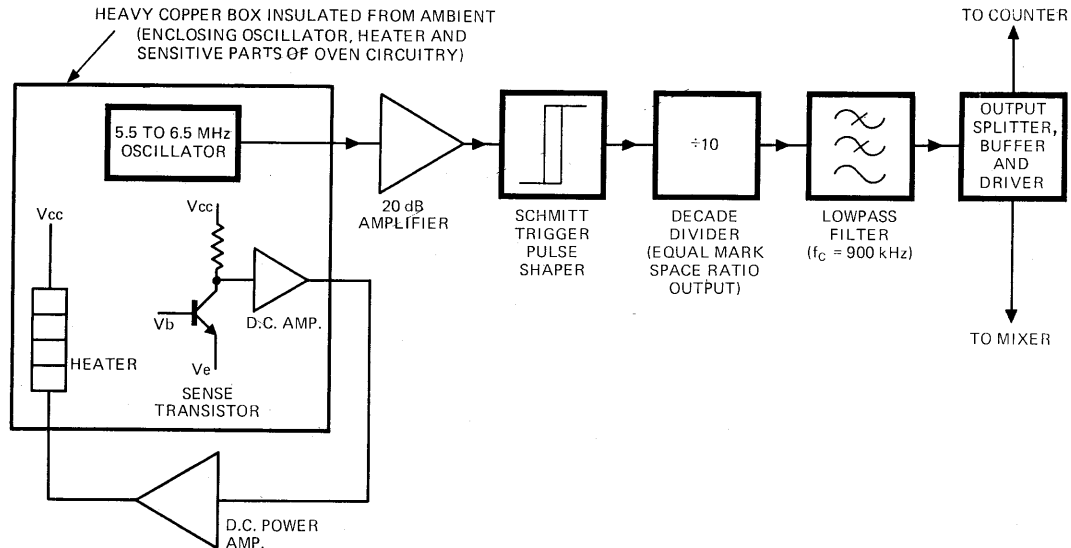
HEAVY COPPER BOX INSULATED FROM AMBIENT
(ENCLOSING OSCILLATOR, HEATER AND SENSITIVE PARTS OF OVEN CIRCUITRY)

5.5 TO 6.5 MHz OSCILLATOR

Vcc

Vcc

Vb

Ve

D.C. AMP.

HEATER

SENSE TRANSISTOR

D.C. POWER AMP.

20 dB AMPLIFIER

SCHMITT TRIGGER PULSE SHAPER

÷10

DECADE DIVIDER (EQUAL MARK SPACE RATIO OUTPUT)

LOWPASS FILTER ($f_C$ = 900 kHz)

OUTPUT SPLITTER, BUFFER AND DRIVER

TO COUNTER

TO MIXER